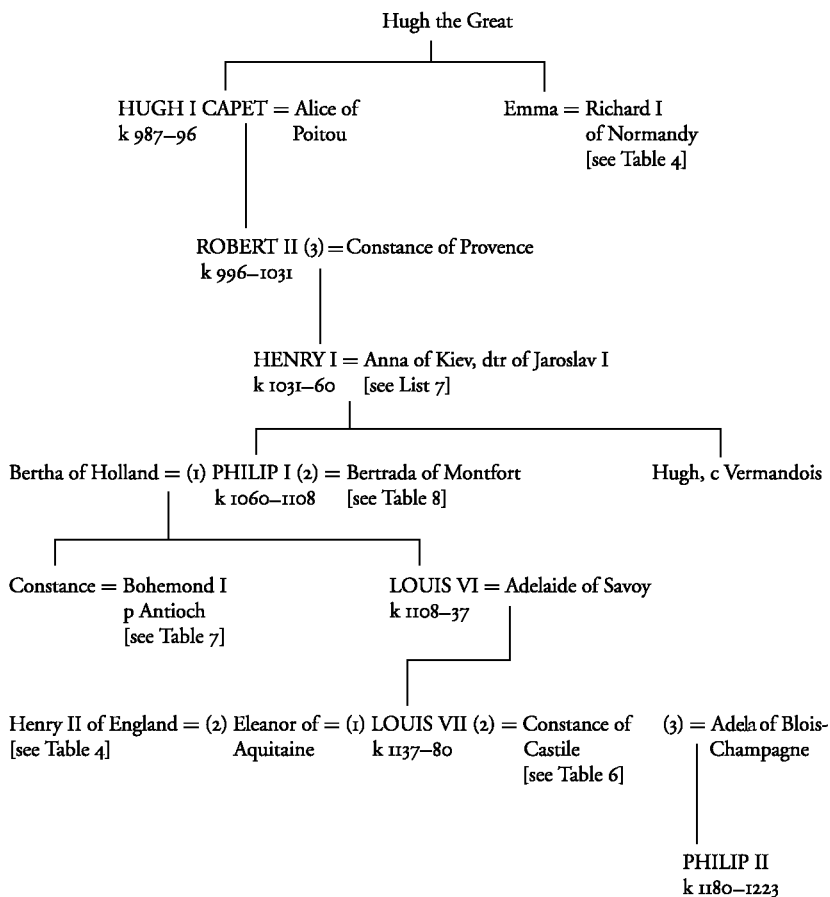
Hugh the Great

HUGH I CAPET = Alice of Poitou
k 987–96

Emma = Richard I of Normandy
[see Table 4]

ROBERT II (3) = Constance of Provence
k 996–1031

HENRY I = Anna of Kiev, dtr of Jaroslav I
k 1031–60 [see List 7]

Bertha of Holland = (1) PHILIP I (2) = Bertrada of Montfort
k 1060–1108 [see Table 8]

Hugh, c Vermandois

Constance = Bohemond I
p Antioch
[see Table 7]

LOUIS VI = Adelaide of Savoy
k 1108–37

Henry II of England = (2) Eleanor of = (1) LOUIS VII (2) = Constance of Castile
[see Table 4] Aquitaine k 1137–80 [see Table 6]

(3) = Adela of Blois-Champagne

PHILIP II
k 1180–1223